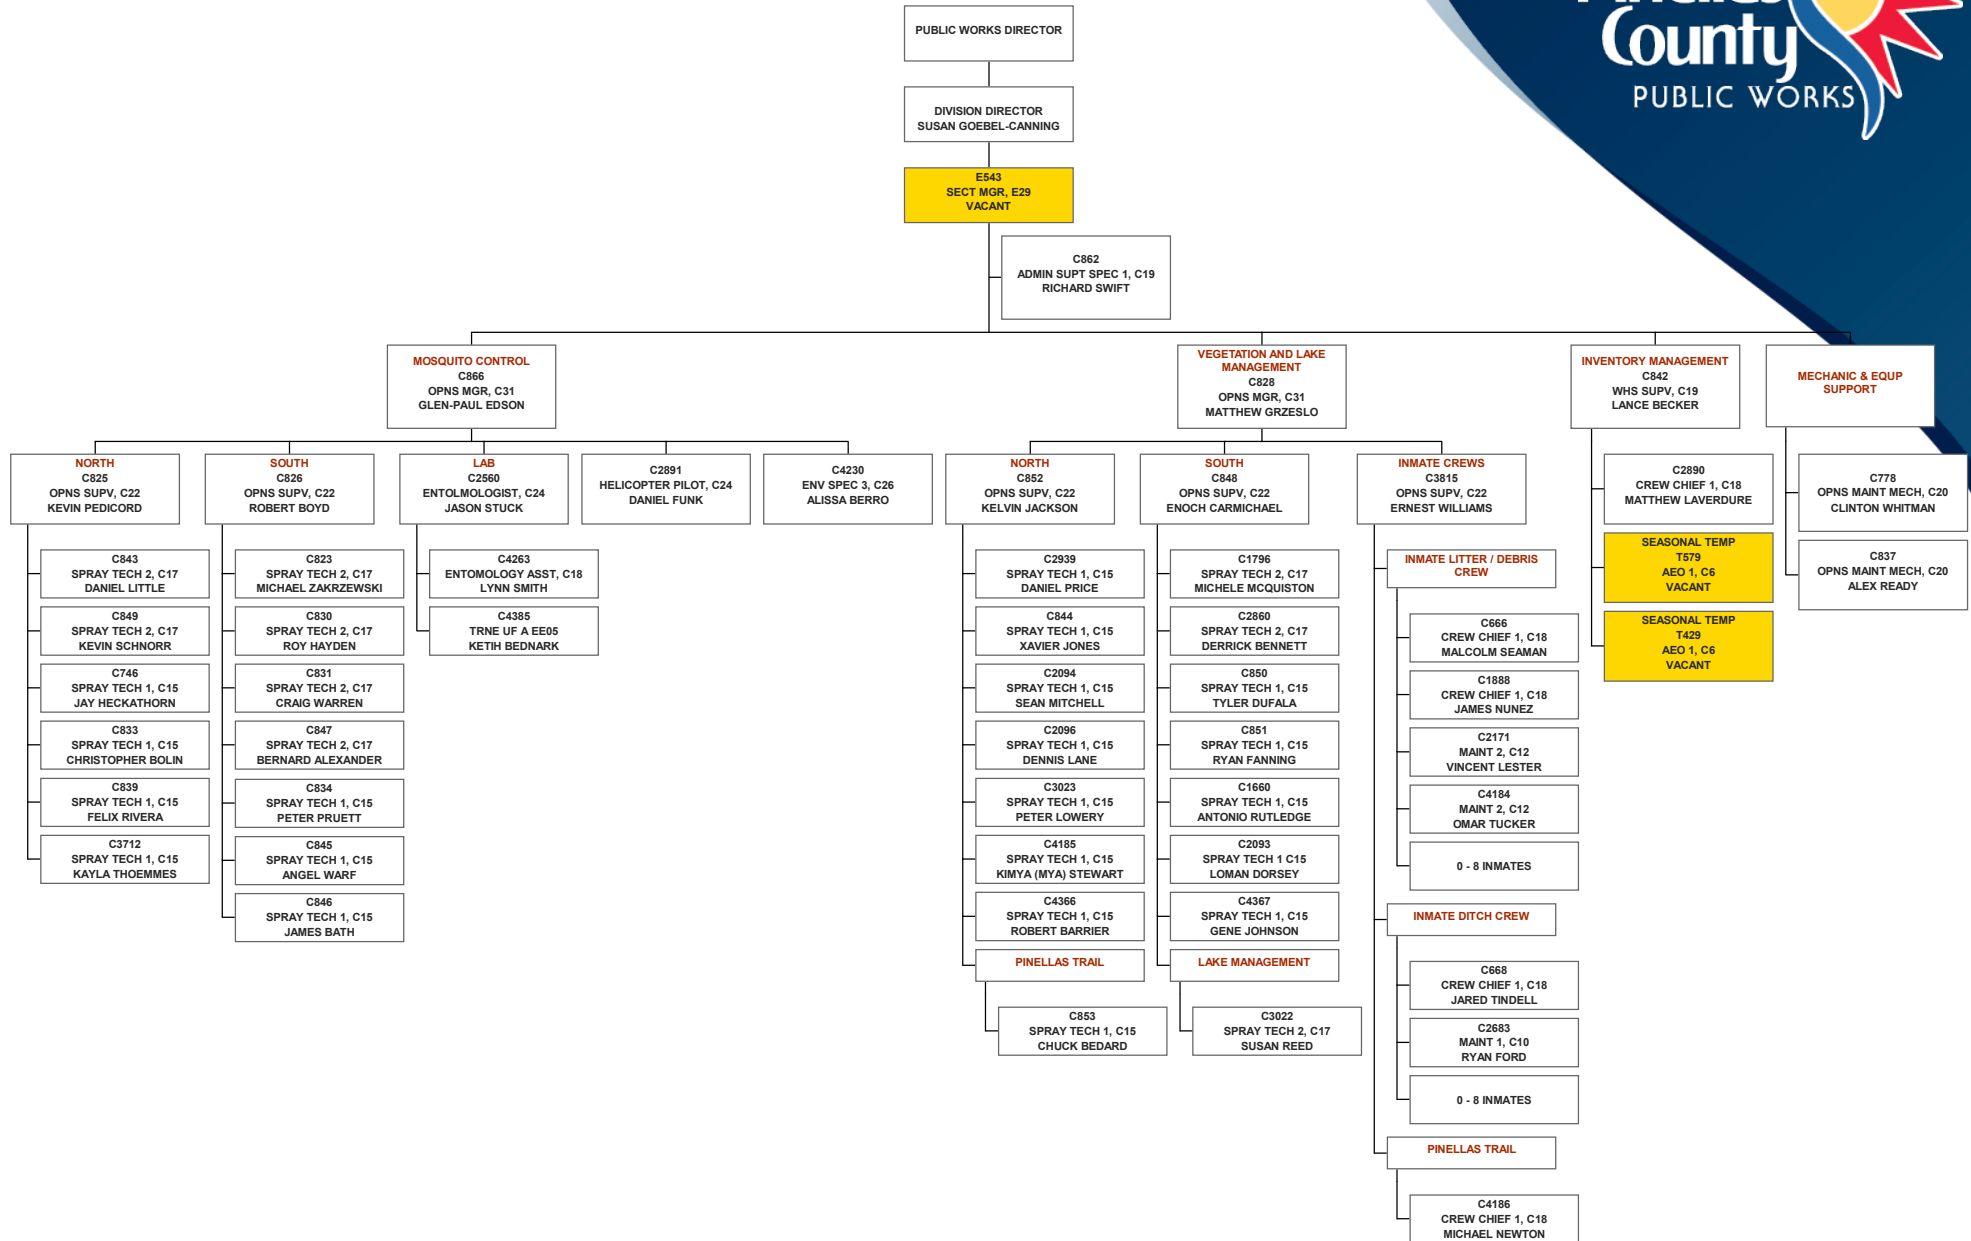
County
PUBLIC WORKS

PUBLIC WORKS DIRECTOR

DIVISION DIRECTOR
SUSAN GOEBEL-CANNING

E543
SECT MGR, E29
VACANT

C862
ADMIN SUPT SPEC 1, C19
RICHARD SWIFT

MOSQUITO CONTROL
C866
OPNS MGR, C31
GLEN-PAUL EDSON

NORTH
C825
OPNS SUPV, C22
KEVIN PEDICORD

C843
SPRAY TECH 2, C17
DANIEL LITTLE

C849
SPRAY TECH 2, C17
KEVIN SCHNORR

C746
SPRAY TECH 1, C15
JAY HECKATHORN

C833
SPRAY TECH 1, C15
CHRISTOPHER BOLIN

C839
SPRAY TECH 1, C15
FELIX RIVERA

C3712
SPRAY TECH 1, C15
KAYLA THOEMMES

SOUTH
C826
OPNS SUPV, C22
ROBERT BOYD

C823
SPRAY TECH 2, C17
MICHAEL ZAKRZEWSKI

C830
SPRAY TECH 2, C17
ROY HAYDEN

C831
SPRAY TECH 2, C17
CRAIG WARREN

C847
SPRAY TECH 2, C17
BERNARD ALEXANDER

C834
SPRAY TECH 1, C15
PETER PRUETT

C845
SPRAY TECH 1, C15
ANGEL WARF

C846
SPRAY TECH 1, C15
JAMES BATH

LAB
C2560
ENTOLMOLOGIST, C24
JASON STUCK

C4263
ENTOMOLOGY ASST, C18
LYNN SMITH

C4385
TRNE UF A EE05
KETIH BEDNARK

C2891
HELICOPTER PILOT, C24
DANIEL FUNK

C4230
ENV SPEC 3, C26
ALISSA BERRO

VEGETATION AND LAKE MANAGEMENT
C828
OPNS MGR, C31
MATTHEW GRZESLO

NORTH
C852
OPNS SUPV, C22
KELVIN JACKSON

C2939
SPRAY TECH 1, C15
DANIEL PRICE

C844
SPRAY TECH 1, C15
XAVIER JONES

C2094
SPRAY TECH 1, C15
SEAN MITCHELL

C2096
SPRAY TECH 1, C15
DENNIS LANE

C3023
SPRAY TECH 1, C15
PETER LOWERY

C4185
SPRAY TECH 1, C15
KIMYA (MYA) STEWART

C4366
SPRAY TECH 1, C15
ROBERT BARRIER

PINELLAS TRAIL

C853
SPRAY TECH 1, C15
CHUCK BEDARD

SOUTH
C848
OPNS SUPV, C22
ENOCH CARMICHAEL

C1796
SPRAY TECH 2, C17
MICHELE MCQUISTON

C2860
SPRAY TECH 2, C17
DERRICK BENNETT

C850
SPRAY TECH 1, C15
TYLER DUFALA

C851
SPRAY TECH 1, C15
RYAN FANNING

C1660
SPRAY TECH 1, C15
ANTONIO RUTLEDGE

C2093
SPRAY TECH 1 C15
LOMAN DORSEY

C4367
SPRAY TECH 1, C15
GENE JOHNSON

LAKE MANAGEMENT

C3022
SPRAY TECH 2, C17
SUSAN REED

INMATE CREWS
C3815
OPNS SUPV, C22
ERNEST WILLIAMS

INMATE LITTER / DEBRIS CREW

C666
CREW CHIEF 1, C18
MALCOLM SEAMAN

C1888
CREW CHIEF 1, C18
JAMES NUNEZ

C2171
MAINT 2, C12
VINCENT LESTER

C4184
MAINT 2, C12
OMAR TUCKER

0 - 8 INMATES

INMATE DITCH CREW

C668
CREW CHIEF 1, C18
JARED TINDELL

C2683
MAINT 1, C10
RYAN FORD

0 - 8 INMATES

PINELLAS TRAIL

C4186
CREW CHIEF 1, C18
MICHAEL NEWTON

INVENTORY MANAGEMENT
C842
WHS SUPV, C19
LANCE BECKER

C2890
CREW CHIEF 1, C18
MATTHEW LAVERDURE

SEASONAL TEMP
T579
AEO 1, C6
VACANT

SEASONAL TEMP
T429
AEO 1, C6
VACANT

MECHANIC & EQUP SUPPORT

C778
OPNS MAINT MECH, C20
CLINTON WHITMAN

C837
OPNS MAINT MECH, C20
ALEX READY